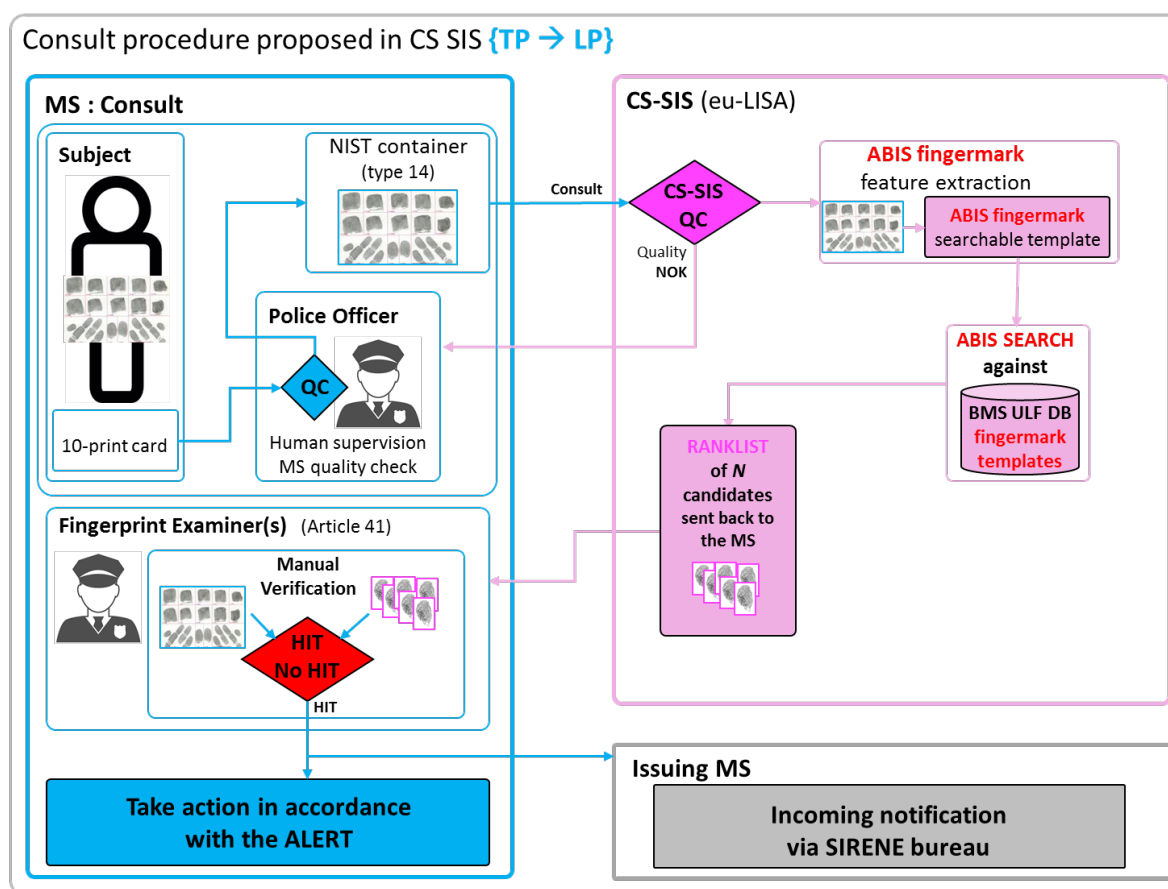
Consult procedure proposed in CS SIS {TP → LP}

MS : Consult

Subject

NIST container (type 14)

Consult

CS-SIS QC

Quality NOK

Police Officer

QC

10-print card

Human supervision MS quality check

CS-SIS (eu-LISA)

ABIS fingermark feature extraction

ABIS fingermark searchable template

ABIS SEARCH against

BMS ULF DB fingermark templates

RANKLIST of *N* candidates sent back to the MS

Fingerprint Examiner(s) (Article 41)

Manual Verification

HIT No HIT

HIT

Take action in accordance with the ALERT

Issuing MS

Incoming notification via SIRENE bureau